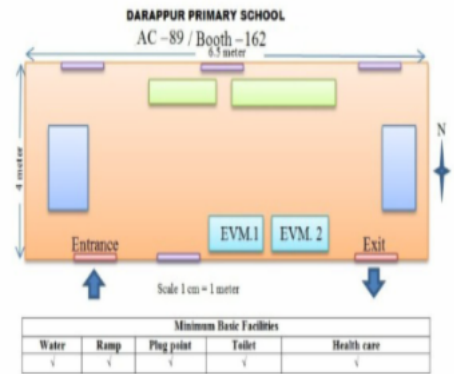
DARAPPUR PRIMARY SCHOOL

AC –89 / Booth –162

6.5 meter

4 meter

N

EVM.1

EVM. 2

Entrance

Exit

Scale 1 cm = 1 meter

| Minimum Basic Facilities | | | | |
|---|---|---|---|---|
| Water | Ramp | Plug point | Toilet | Health care |
| √ | √ | √ | √ | √ |